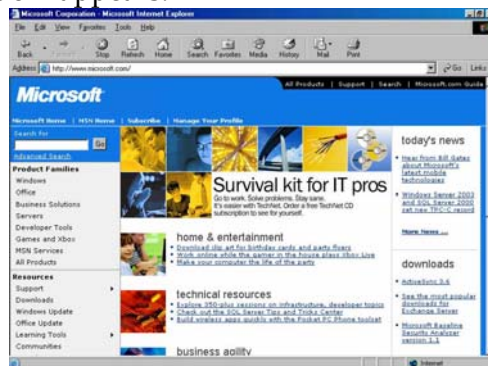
Microsoft Corporation - Microsoft Internet Explorer
File Edit View Favorites Tools Help
Back Forward Stop Refresh Home Search Favorites Media History Mail Print
Address http://www.microsoft.com/
Go Links
Microsoft
All Products | Support | Search | Microsoft.com Guide
Microsoft Home | MSN Home | Subscribe | Manage Your Profile
Search for
Go
Advanced Search
Product Families
Windows
Office
Business Solutions
Servers
Developer Tools
Games and Xbox
MSN Services
All Products
Resources
Support
Downloads
Windows Update
Office Update
Learning Tools
Communities
Survival kit for IT pros
Go to work. Solve problems. Stay sane. It's easier with TechNet. Order a free TechNet CD subscription to see for yourself.
home & entertainment
Download clip art for birthday cards and party flyers
Work online while the gamer in the house plays Xbox Live
Make your computer the life of the party
technical resources
Explore 350-plus sessions on infrastructure, developer topics
Check out the SQL Server Tips and Tricks Center
Build wireless apps quickly with the Pocket PC Phone toolset
business agility
today's news
Hear from Bill Gates about Microsoft's latest mobile technologies
Windows Server 2003 and SQL Server 2000 set new TPC-C record
More News ...
downloads
ActiveSync 3.6
See the most popular downloads for Exchange Server
Microsoft Baseline Security Analyzer version 1.1
Internet